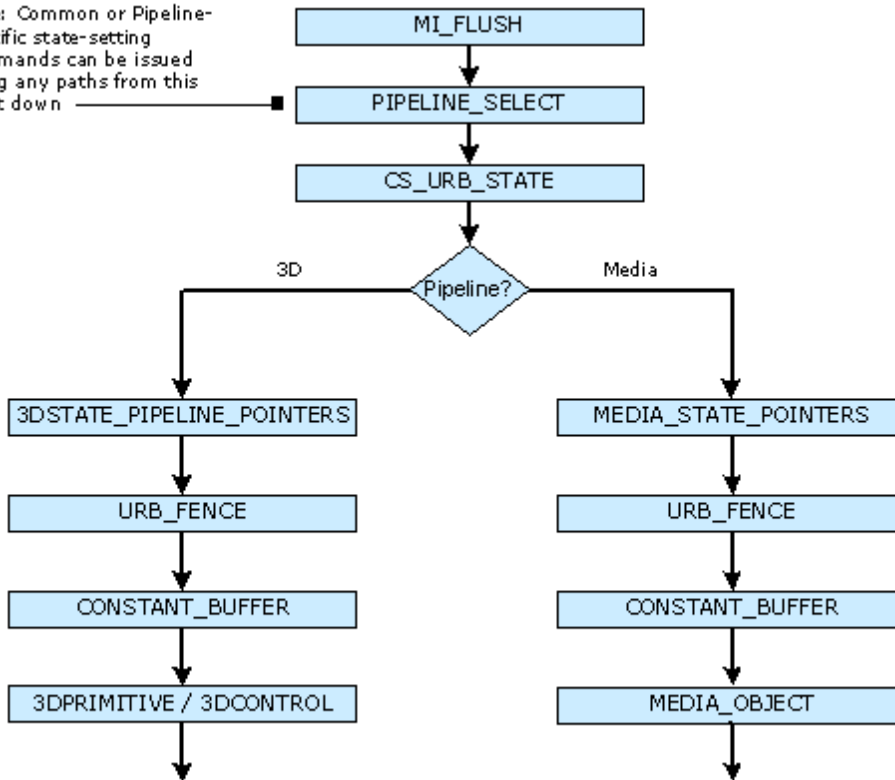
: Common or Pipeline-
ific state-setting
mands can be issued
g any paths from this
t down

MI_FLUSH

PIPELINE_SELECT

CS_URB_STATE

3D

Pipeline?

Media

3DSTATE_PIPELINE_POINTERS

URB_FENCE

CONSTANT_BUFFER

3DPRIMITIVE / 3DCONTROL

MEDIA_STATE_POINTERS

URB_FENCE

CONSTANT_BUFFER

MEDIA_OBJECT